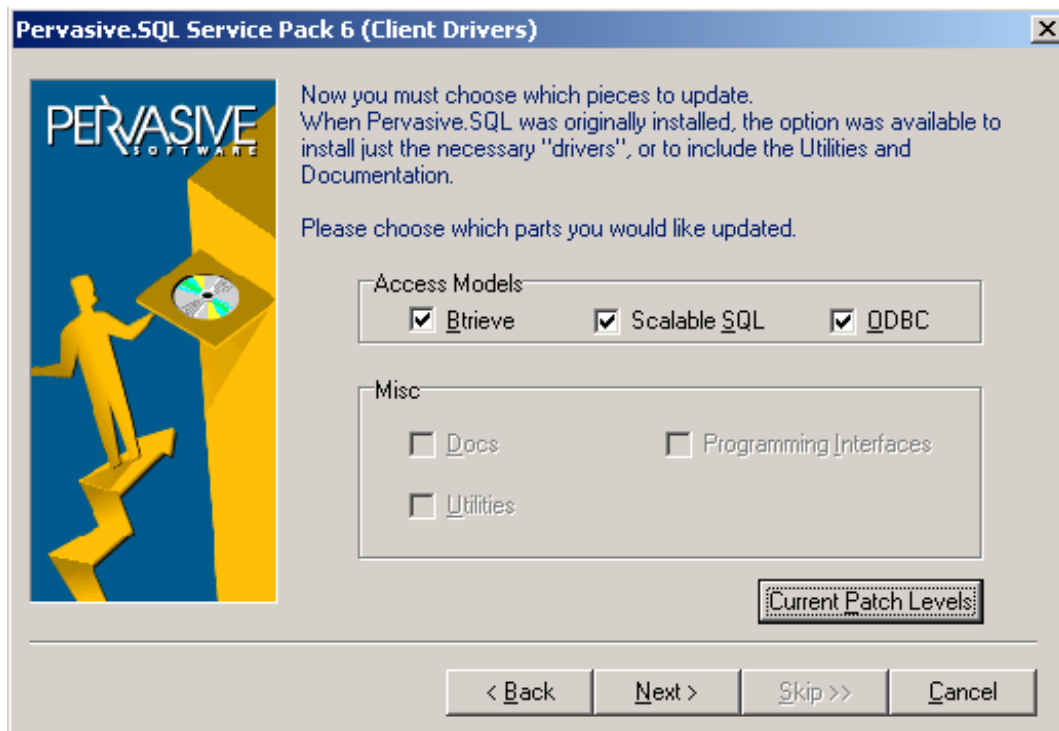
Pervasive.SQL Service Pack 6 (Client Drivers)

PERVASIVE
SOFTWARE

Now you must choose which pieces to update.
When Pervasive.SQL was originally installed, the option was available to install just the necessary "drivers", or to include the Utilities and Documentation.

Please choose which parts you would like updated.

Access Models
Btrieve
Scalable SQL
ODBC

Misc
Docs
Programming Interfaces
Utilities

Current Patch Levels

< Back
Next >
Skip >>
Cancel